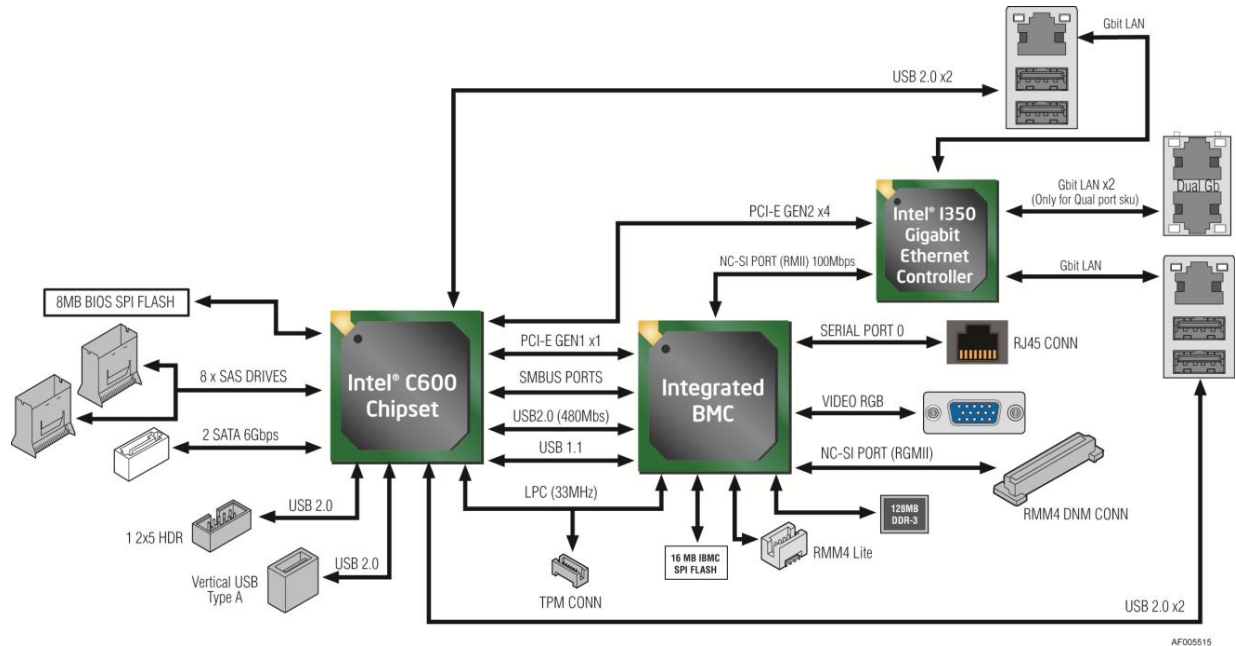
Gbit LAN

USB 2.0 x2

Dual Gb

Gbit LAN x2
(Only for Qual port sku)

PCI-E GEN2 x4

Intel® I350 Gigabit Ethernet Controller

NC-SI PORT (RMII) 100Mbps

Gbit LAN

8MB BIOS SPI FLASH

PCI-E GEN1 x1

SERIAL PORT 0

RJ45 CONN

8 x SAS DRIVES

Intel® C600 Chipset

SMBUS PORTS

Integrated BMC

VIDEO RGB

USB2.0 (480Mbs)

2 SATA 6Gbps

USB 1.1

NC-SI PORT (RGMII)

LPC (33MHz)

128MB DDR-3

RMM4 DNM CONN

USB 2.0

1 2x5 HDR

USB 2.0

Vertical USB Type A

16 MB IBMC SPI FLASH

RMM4 Lite

TPM CONN

USB 2.0 x2

AF005515